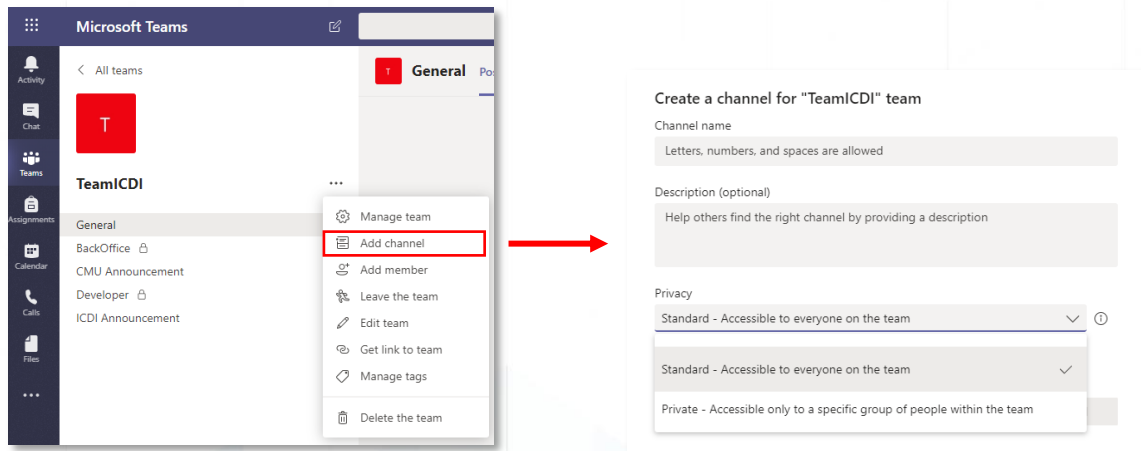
Microsoft Teams

Activity
Chat
Teams
Assignments
Calendar
Calls
Files
...

< All teams

T

TeamICDI ...

General
BackOffice
CMU Announcement
Developer
ICDI Announcement

T General Pos

Manage team
Add channel
Add member
Leave the team
Edit team
Get link to team
Manage tags
Delete the team

Create a channel for "TeamICDI" team

Channel name

Letters, numbers, and spaces are allowed

Description (optional)

Help others find the right channel by providing a description

Privacy

Standard - Accessible to everyone on the team

Standard - Accessible to everyone on the team

Private - Accessible only to a specific group of people within the team